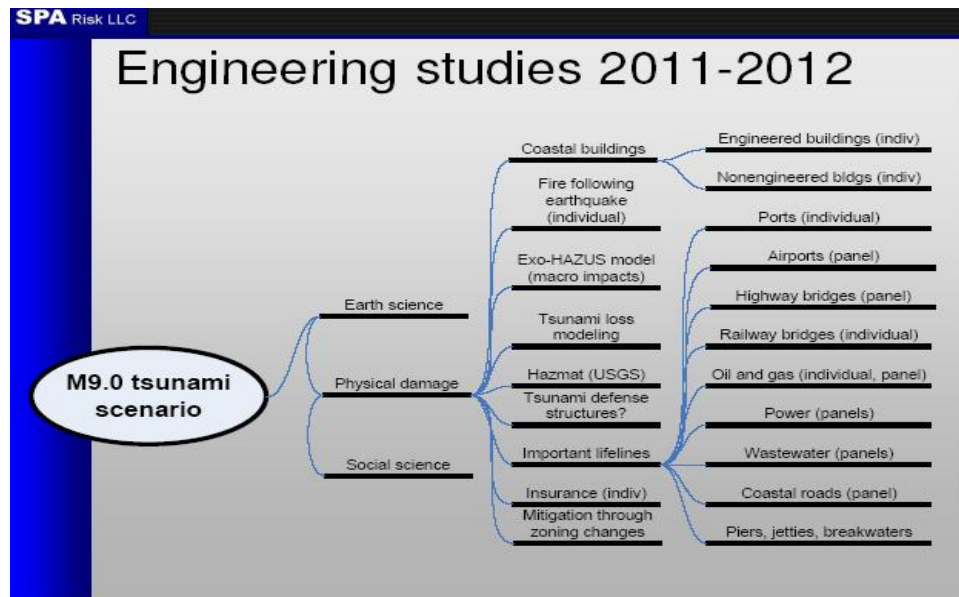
SPA Risk LLC

Engineering studies 2011-2012

M9.0 tsunami scenario

Earth science

Physical damage

Social science

Coastal buildings

Fire following earthquake (individual)

Exo-HAZUS model (macro impacts)

Tsunami loss modeling

Hazmat (USGS)

Tsunami defense structures?

Important lifelines

Insurance (indiv)

Mitigation through zoning changes

Engineered buildings (indiv)

Nonengineered bldgs (indiv)

Ports (individual)

Airports (panel)

Highway bridges (panel)

Railway bridges (individual)

Oil and gas (individual, panel)

Power (panels)

Wastewater (panels)

Coastal roads (panel)

Piers, jetties, breakwaters